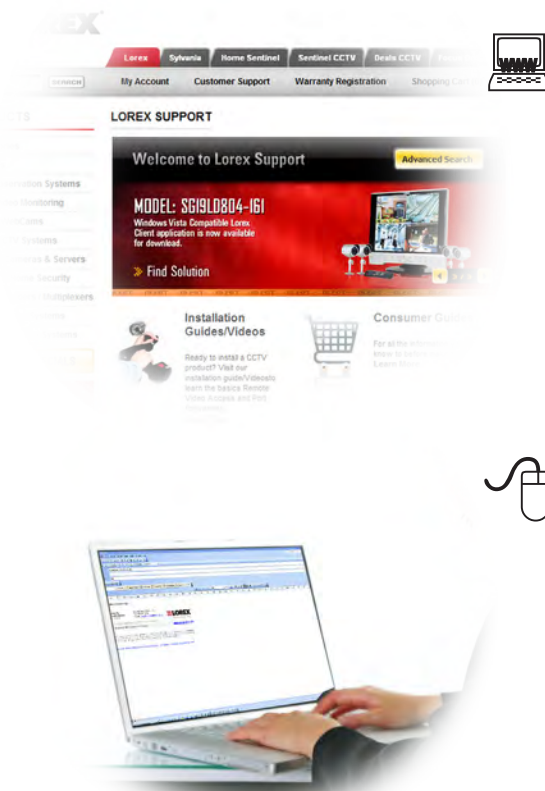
LOREX

Lorex | Sylvania | Home Sentinel | Sentinel CCTV | Deals CCTV

SEARCH

My Account | Customer Support | Warranty Registration | Shopping Cart

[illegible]

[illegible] Systems
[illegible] Monitoring
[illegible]Cams
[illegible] Systems
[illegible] & Servers
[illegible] Security
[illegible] Multiplexers

LOREX SUPPORT

Welcome to Lorex Support

Advanced Search

MODEL: SG19LD804-161

Windows Vista Compatible Lorex Client application is now available for download.

» Find Solution

Installation Guides/Videos

Ready to install a CCTV product? Visit our installation guide/Videos to learn the basics Remote Video Access and Port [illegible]

Consumer Gu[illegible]

For all the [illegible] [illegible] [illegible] Learn More

LOREX